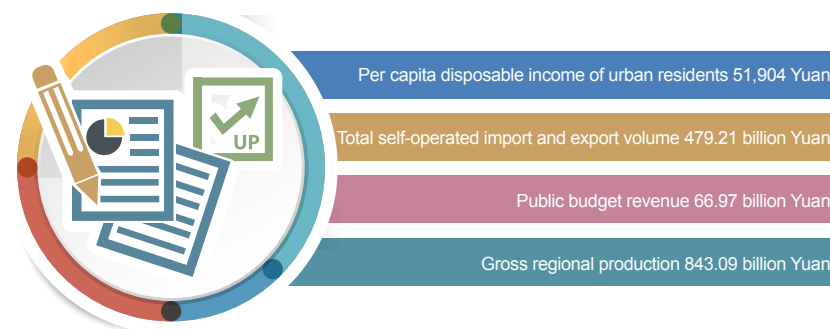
UP

Per capita disposable income of urban residents 51,904 Yuan

Total self-operated import and export volume 479.21 billion Yuan

Public budget revenue 66.97 billion Yuan

Gross regional production 843.09 billion Yuan